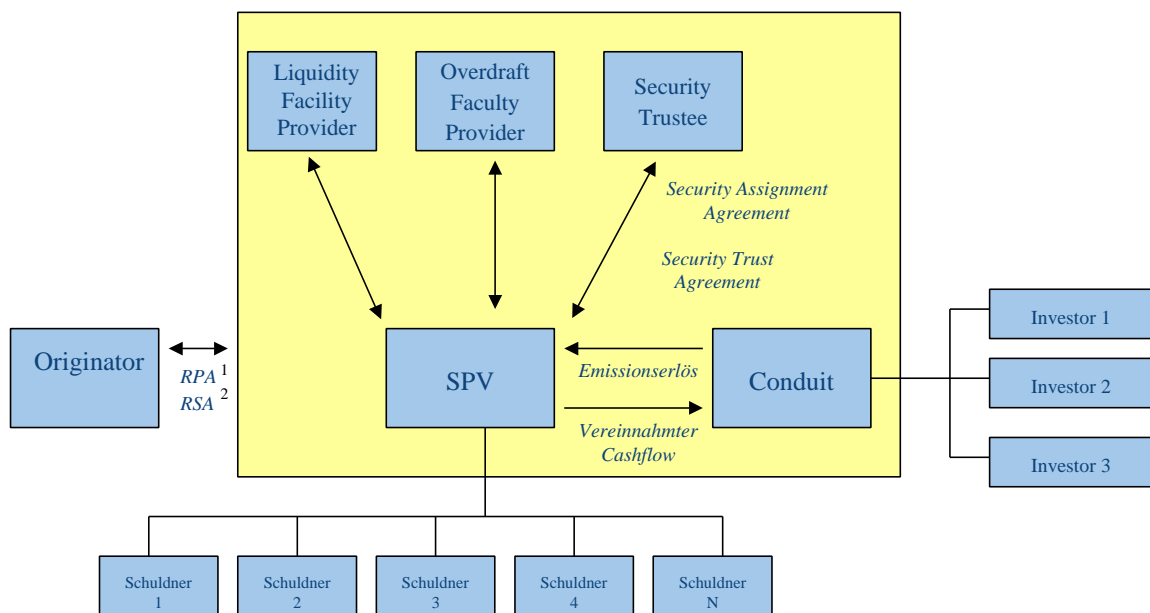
Liquidity Facility Provider

Overdraft Faculty Provider

Security Trustee

Security Assignment Agreement

Security Trust Agreement

Originator

RPA 1
RSA 2

SPV

Emissionserlös

Vereinnahmter Cashflow

Conduit

Investor 1

Investor 2

Investor 3

Schuldner 1

Schuldner 2

Schuldner 3

Schuldner 4

Schuldner N